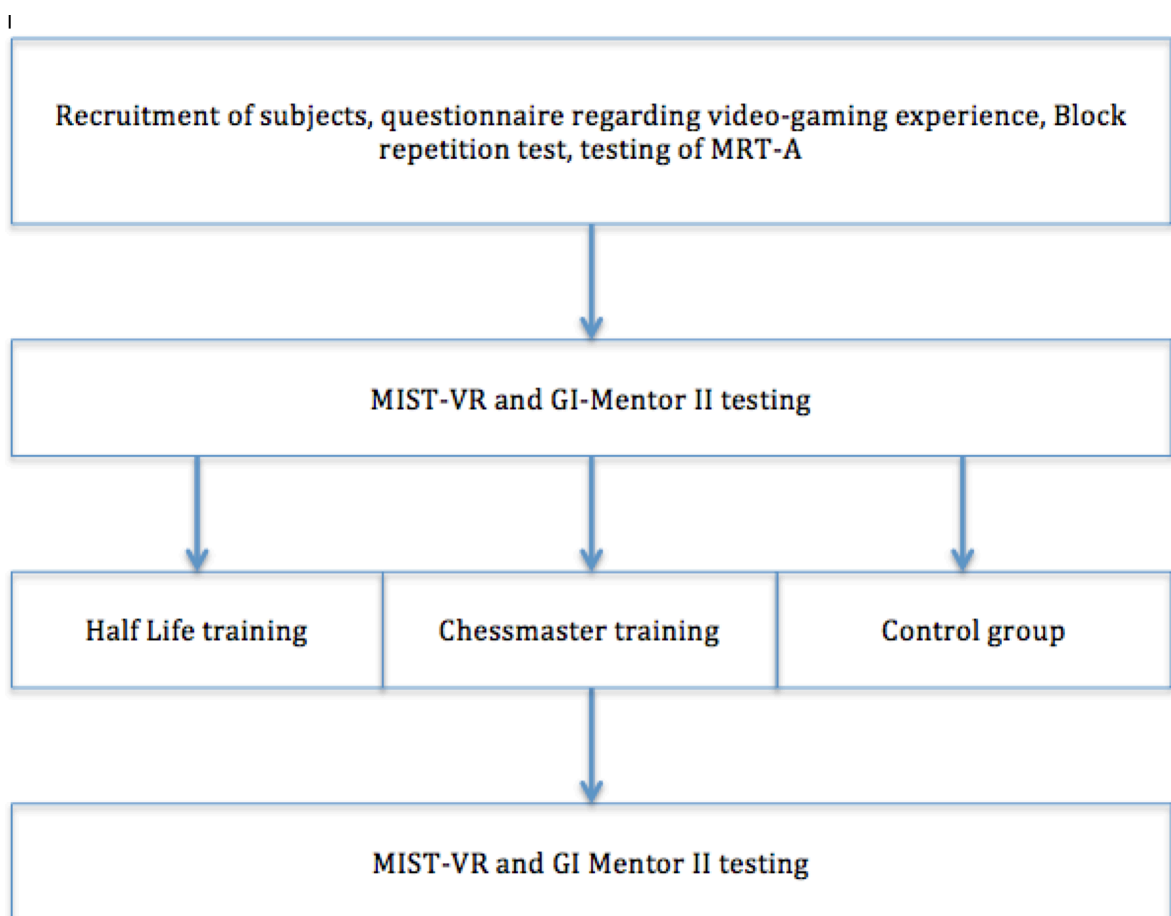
Recruitment of subjects, questionnaire regarding video-gaming experience, Block repetition test, testing of MRT-A

MIST-VR and GI-Mentor II testing

Half Life training

Chessmaster training

Control group

MIST-VR and GI Mentor II testing